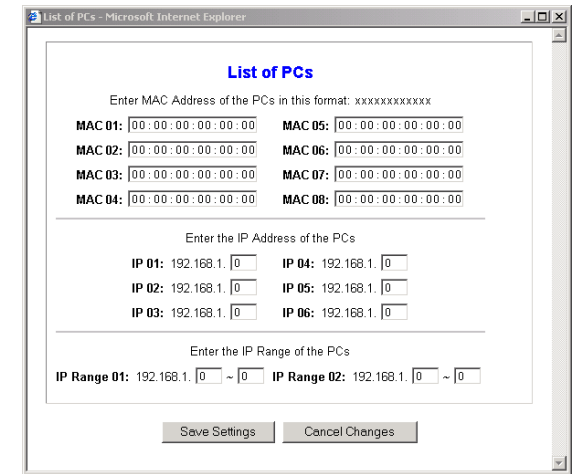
List of PCs - Microsoft Internet Explorer

List of PCs

Enter MAC Address of the PCs in this format: xxxxxxxxxxxx

MAC 01: 00 : 00 : 00 : 00 : 00 : 00 MAC 05: 00 : 00 : 00 : 00 : 00 : 00
MAC 02: 00 : 00 : 00 : 00 : 00 : 00 MAC 06: 00 : 00 : 00 : 00 : 00 : 00
MAC 03: 00 : 00 : 00 : 00 : 00 : 00 MAC 07: 00 : 00 : 00 : 00 : 00 : 00
MAC 04: 00 : 00 : 00 : 00 : 00 : 00 MAC 08: 00 : 00 : 00 : 00 : 00 : 00

Enter the IP Address of the PCs

IP 01: 192.168.1. 0 IP 04: 192.168.1. 0
IP 02: 192.168.1. 0 IP 05: 192.168.1. 0
IP 03: 192.168.1. 0 IP 06: 192.168.1. 0

Enter the IP Range of the PCs

IP Range 01: 192.168.1. 0 ~ 0 IP Range 02: 192.168.1. 0 ~ 0

Save Settings Cancel Changes